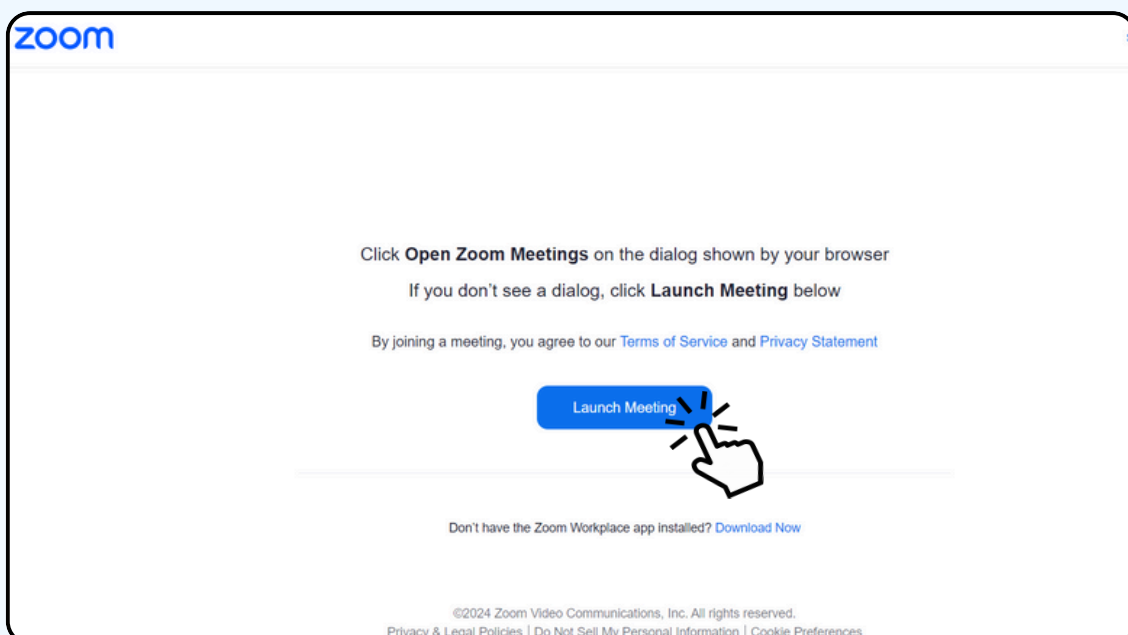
zoom

Click **Open Zoom Meetings** on the dialog shown by your browser

If you don't see a dialog, click **Launch Meeting** below

By joining a meeting, you agree to our Terms of Service and Privacy Statement

Launch Meeting

Don't have the Zoom Workplace app installed? Download Now

©2024 Zoom Video Communications, Inc. All rights reserved.

Privacy & Legal Policies | Do Not Sell My Personal Information | Cookie Preferences